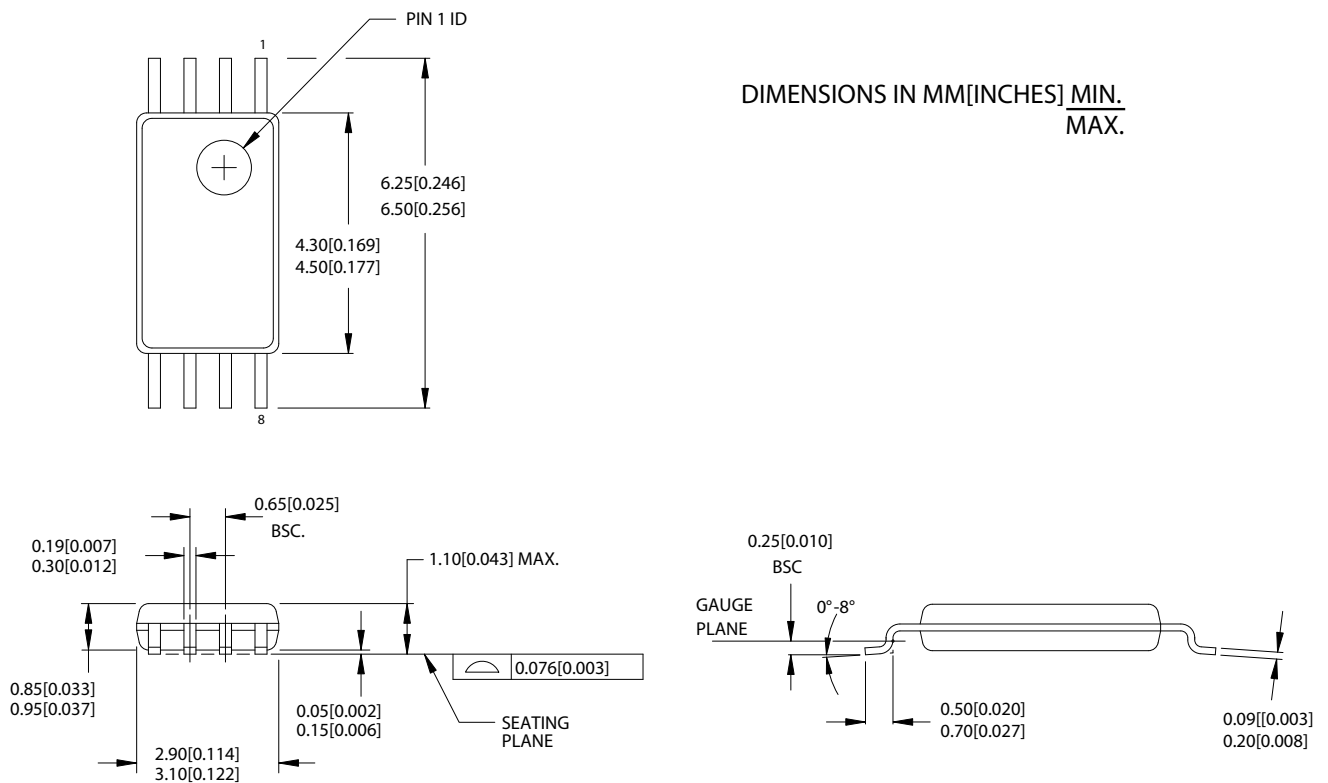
PIN 1 ID

1

8

DIMENSIONS IN MM[INCHES] MIN.
MAX.

6.25[0.246]
6.50[0.256]

4.30[0.169]
4.50[0.177]

0.65[0.025]
BSC.

0.19[0.007]
0.30[0.012]

1.10[0.043] MAX.

0.076[0.003]

0.85[0.033]
0.95[0.037]

0.05[0.002]
0.15[0.006]

SEATING
PLANE

2.90[0.114]
3.10[0.122]

0.25[0.010]
BSC

GAUGE
PLANE

0°-8°

0.50[0.020]
0.70[0.027]

0.09[[0.003]
0.20[0.008]